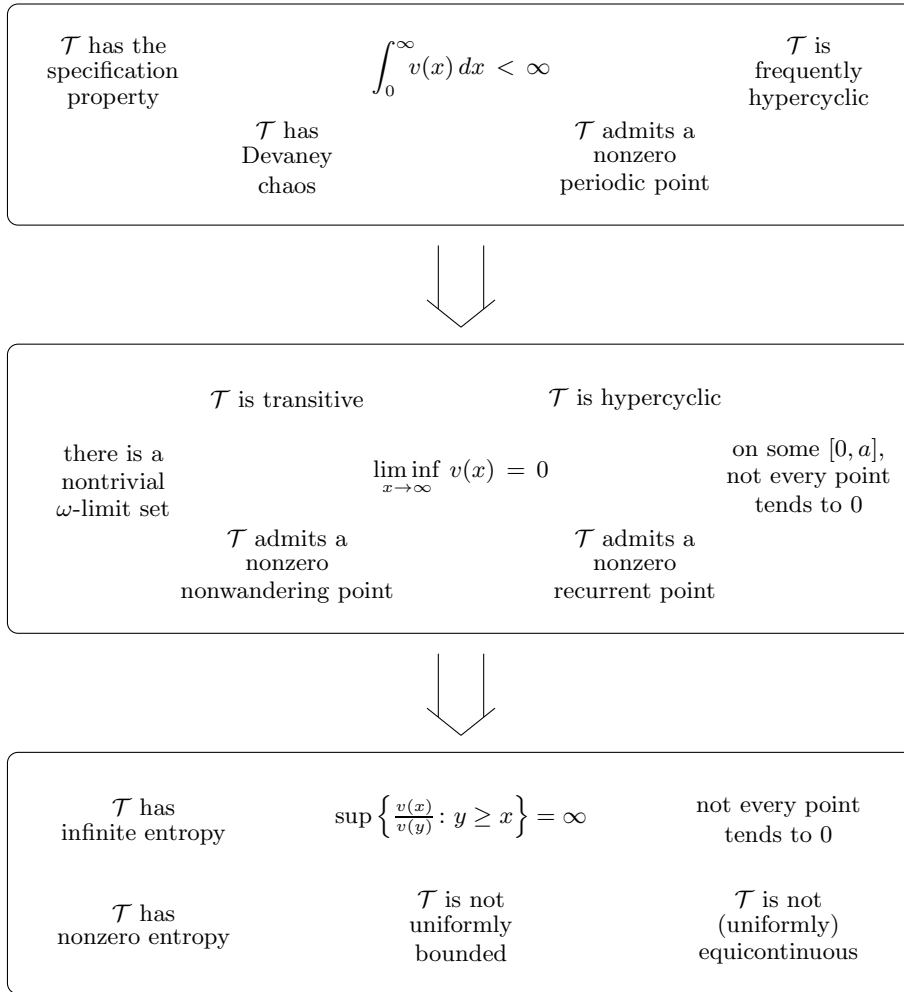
$\mathcal{T}$ has the specification property

$\int_0^\infty v(x)\,dx < \infty$

$\mathcal{T}$ is frequently hypercyclic

$\mathcal{T}$ has Devaney chaos

$\mathcal{T}$ admits a nonzero periodic point

$\mathcal{T}$ is transitive

$\mathcal{T}$ is hypercyclic

there is a nontrivial $\omega$-limit set

$\liminf_{x\to\infty} v(x) = 0$

on some $[0,a]$, not every point tends to 0

$\mathcal{T}$ admits a nonzero nonwandering point

$\mathcal{T}$ admits a nonzero recurrent point

$\mathcal{T}$ has infinite entropy

$\sup\left\{\frac{v(x)}{v(y)} : y \geq x\right\} = \infty$

not every point tends to 0

$\mathcal{T}$ has nonzero entropy

$\mathcal{T}$ is not uniformly bounded

$\mathcal{T}$ is not (uniformly) equicontinuous